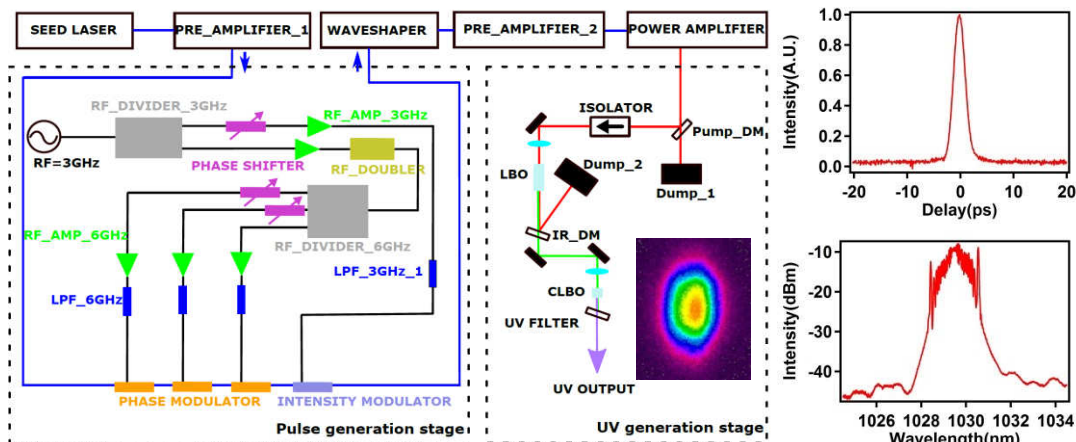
SEED LASER
PRE_AMPLIFIER_1
WAVESHAPER
PRE_AMPLIFIER_2
POWER AMPLIFIER

RF=3GHz
RF_DIVIDER_3GHz
RF_AMP_3GHz
PHASE SHIFTER
RF_DOUBLER
RF_DIVIDER_6GHz
RF_AMP_6GHz
LPF_6GHz
LPF_3GHz_1
PHASE MODULATOR
INTENSITY MODULATOR
Pulse generation stage

ISOLATOR
Pump_DM
Dump_2
Dump_1
LBO
IR_DM
CLBO
UV FILTER
UV OUTPUT
UV generation stage

Intensity(A.U.)
1.0
0.8
0.6
0.4
0.2
0.0
-20
-10
0
10
20
Delay(ps)

Intensity(dBm)
-10
-20
-30
-40
1026
1028
1030
1032
1034
Wavelength(nm)